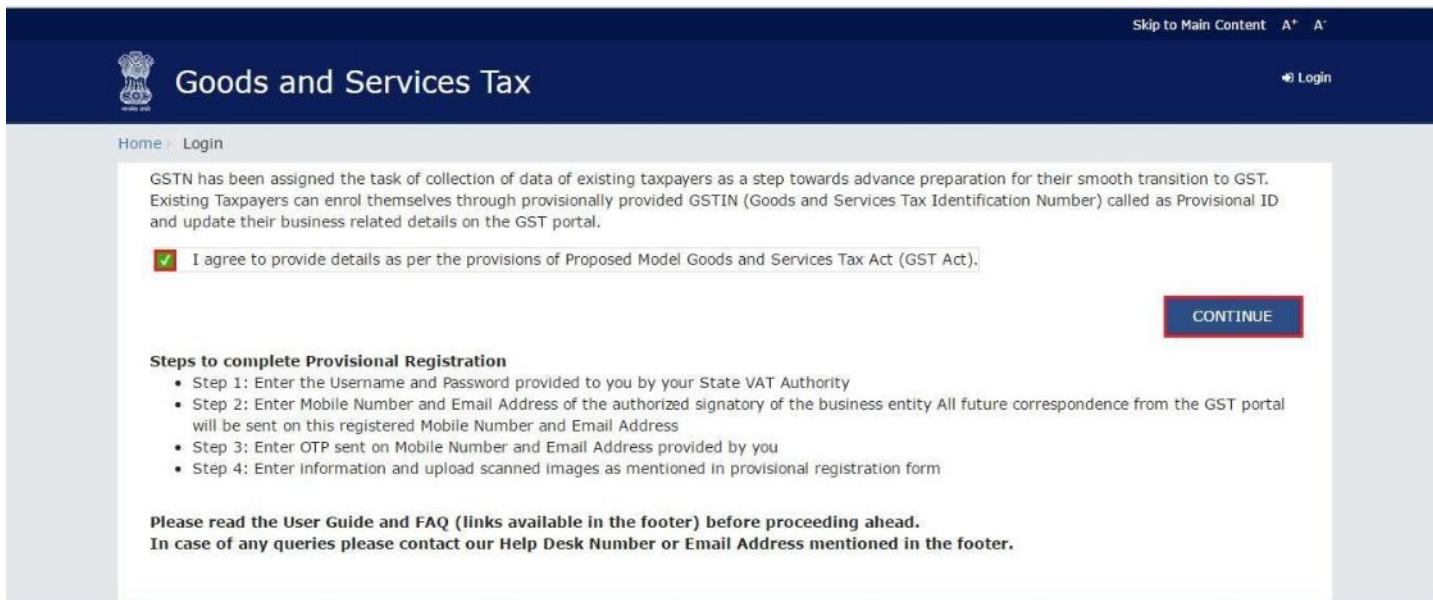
Skip to Main Content A⁺ A⁻

Goods and Services Tax

Login

Home > Login

GSTN has been assigned the task of collection of data of existing taxpayers as a step towards advance preparation for their smooth transition to GST. Existing Taxpayers can enrol themselves through provisionally provided GSTIN (Goods and Services Tax Identification Number) called as Provisional ID and update their business related details on the GST portal.

I agree to provide details as per the provisions of Proposed Model Goods and Services Tax Act (GST Act).

CONTINUE

Steps to complete Provisional Registration
• Step 1: Enter the Username and Password provided to you by your State VAT Authority
• Step 2: Enter Mobile Number and Email Address of the authorized signatory of the business entity All future correspondence from the GST portal will be sent on this registered Mobile Number and Email Address
• Step 3: Enter OTP sent on Mobile Number and Email Address provided by you
• Step 4: Enter information and upload scanned images as mentioned in provisional registration form

Please read the User Guide and FAQ (links available in the footer) before proceeding ahead.
In case of any queries please contact our Help Desk Number or Email Address mentioned in the footer.